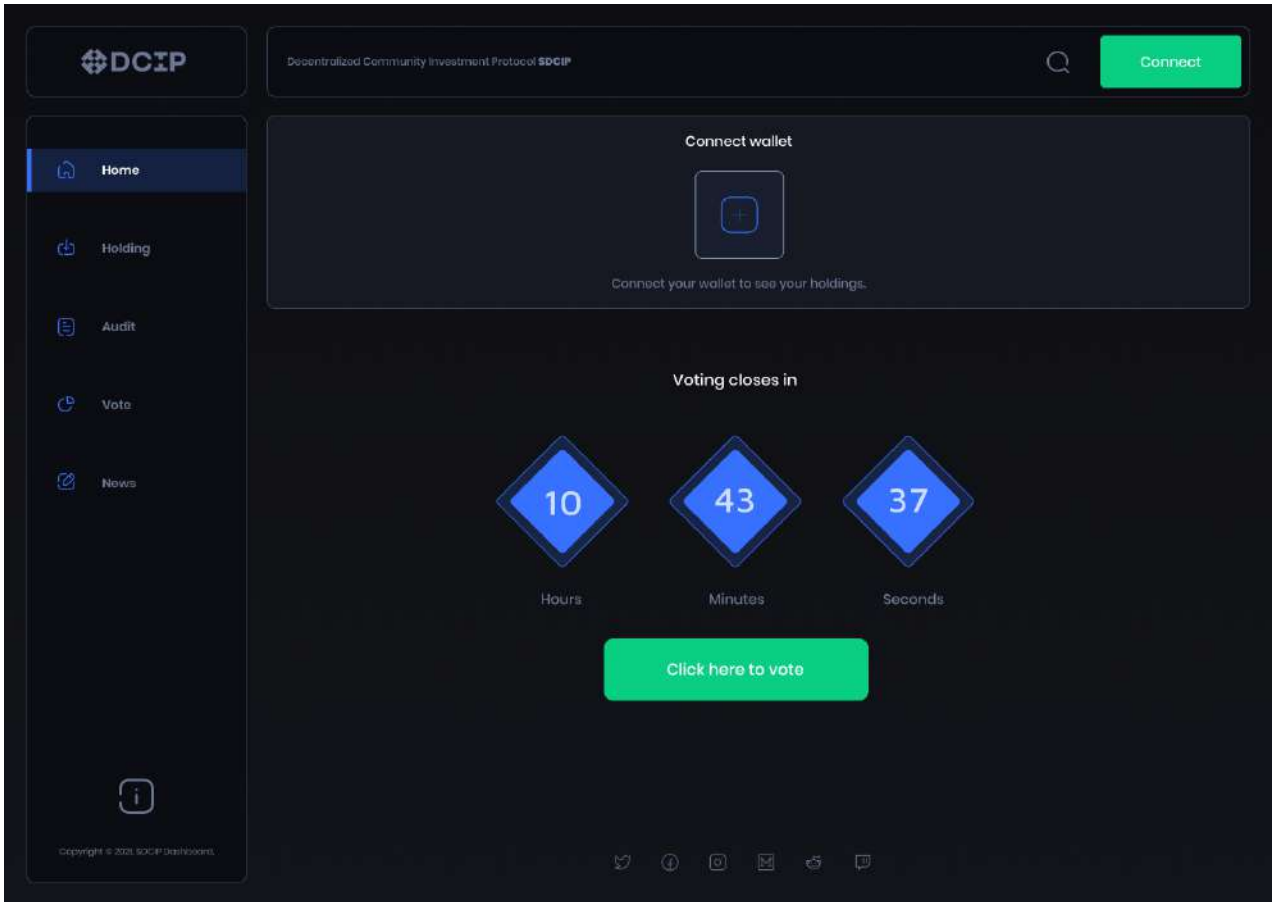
DCIP

Decentralized Community Investment Protocol $DCIP

Connect

Home

Holding

Audit

Vote

News

Connect wallet

Connect your wallet to see your holdings.

Voting closes in

10
Hours

43
Minutes

37
Seconds

Click here to vote

Copyright © 2021. SDCIP Dashboard.